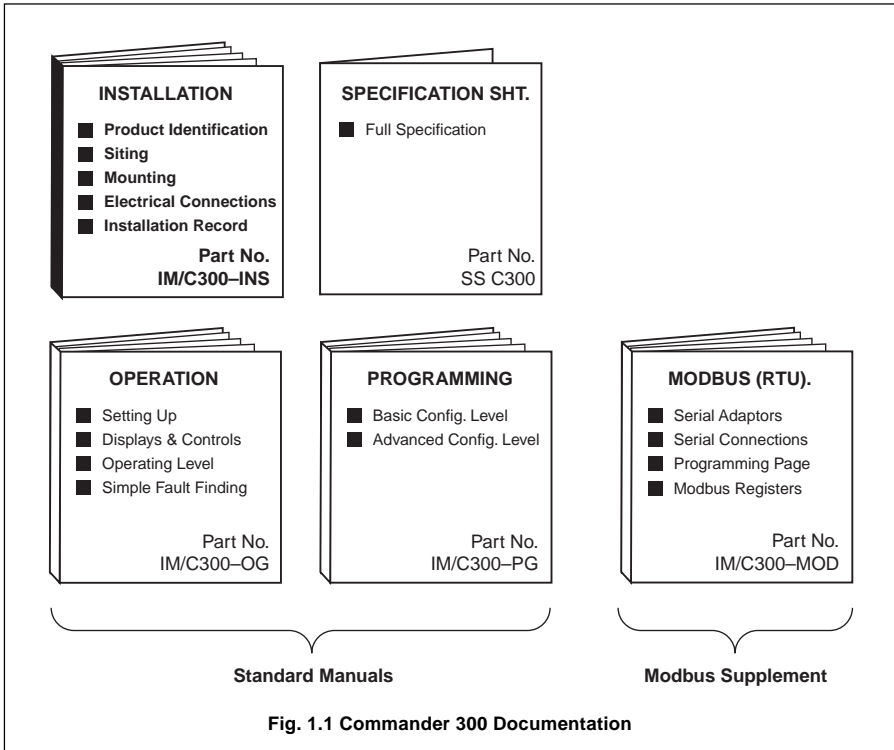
INSTALLATION

- Product Identification
- Siting
- Mounting
- Electrical Connections
- Installation Record

Part No.
IM/C300–INS

SPECIFICATION SHT.

- Full Specification

Part No.
SS C300

OPERATION

- Setting Up
- Displays & Controls
- Operating Level
- Simple Fault Finding

Part No.
IM/C300–OG

PROGRAMMING

- Basic Config. Level
- Advanced Config. Level

Part No.
IM/C300–PG

MODBUS (RTU).

- Serial Adaptors
- Serial Connections
- Programming Page
- Modbus Registers

Part No.
IM/C300–MOD

Standard Manuals

Modbus Supplement

Fig. 1.1 Commander 300 Documentation